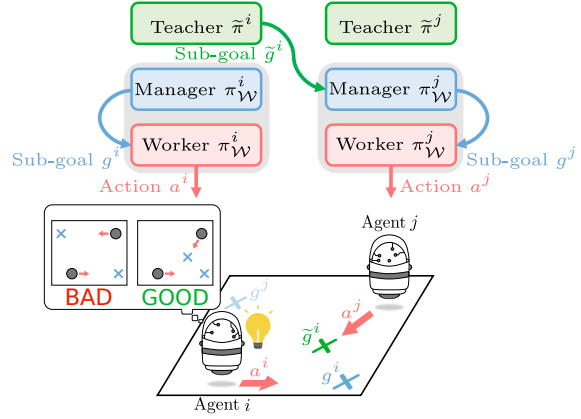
Teacher $\widetilde{\pi}^i$

Teacher $\widetilde{\pi}^j$

Sub-goal $\widetilde{g}^i$

Manager $\pi^i_{\mathcal{W}}$

Manager $\pi^j_{\mathcal{W}}$

Sub-goal $g^i$

Worker $\pi^i_{\mathcal{W}}$

Worker $\pi^j_{\mathcal{W}}$

Sub-goal $g^j$

Action $a^i$

Action $a^j$

Agent $j$

BAD

GOOD

$g^j$

$a^j$

$\widetilde{g}^i$

$a^i$

$g^i$

Agent $i$